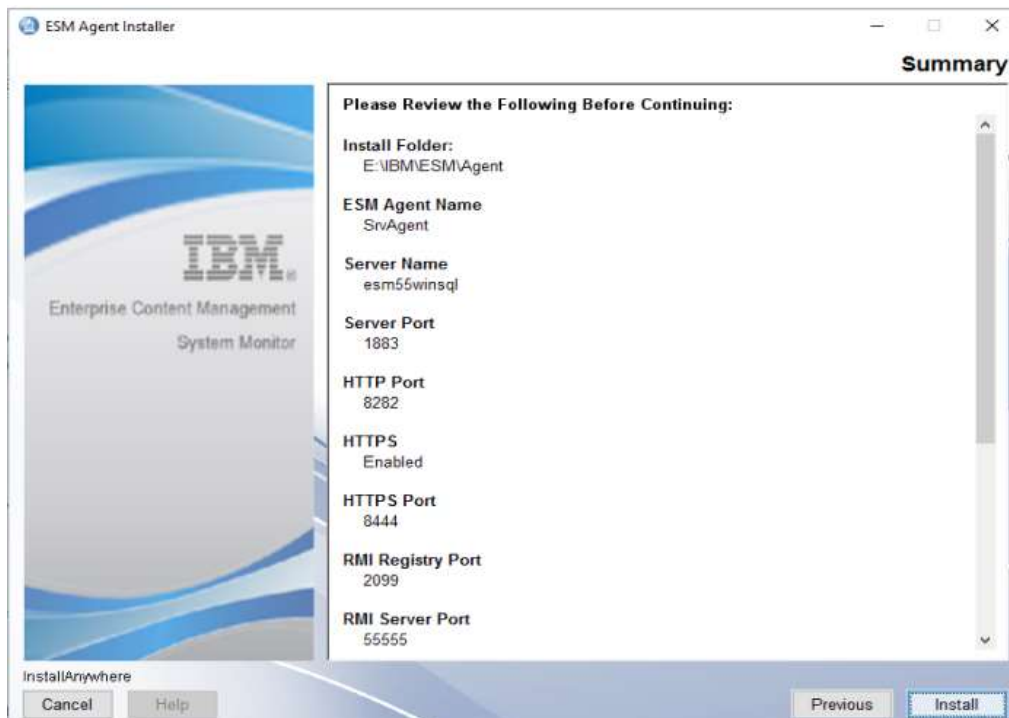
ESM Agent Installer

Summary

IBM.

Enterprise Content Management

System Monitor

Please Review the Following Before Continuing:

Install Folder:
E:\IBM\ESM\Agent

ESM Agent Name
SrvAgent

Server Name
esm55winsql

Server Port
1883

HTTP Port
8282

HTTPS
Enabled

HTTPS Port
8444

RMI Registry Port
2099

RMI Server Port
55555

InstallAnywhere

Cancel Help

Previous Install